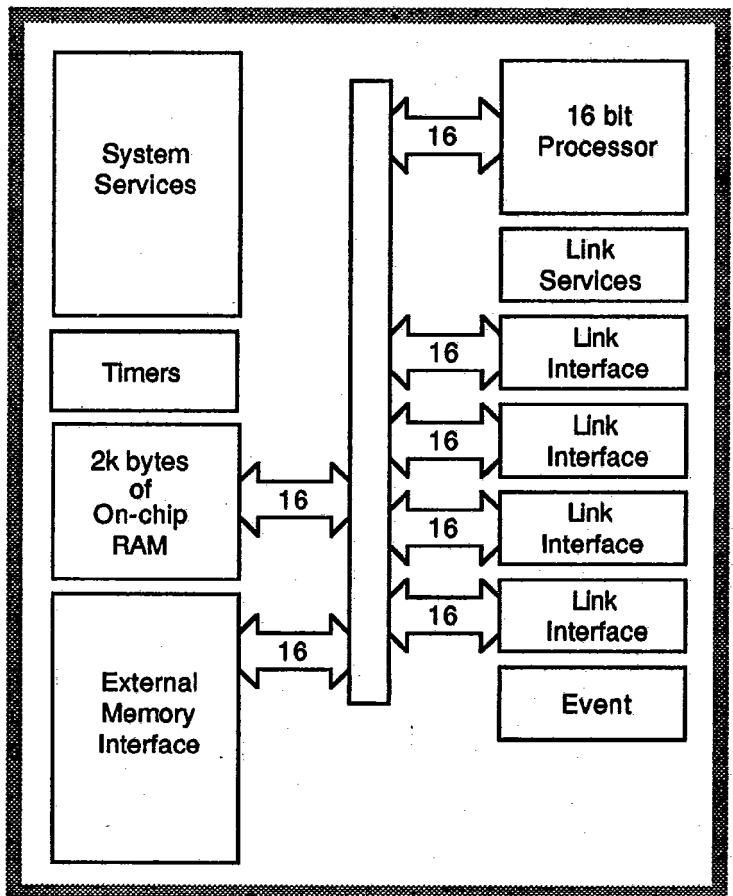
System Services

Timers

2k bytes of On-chip RAM

16

External Memory Interface

16

16

16 bit Processor

Link Services

16

Link Interface

16

Link Interface

16

Link Interface

16

Link Interface

Event